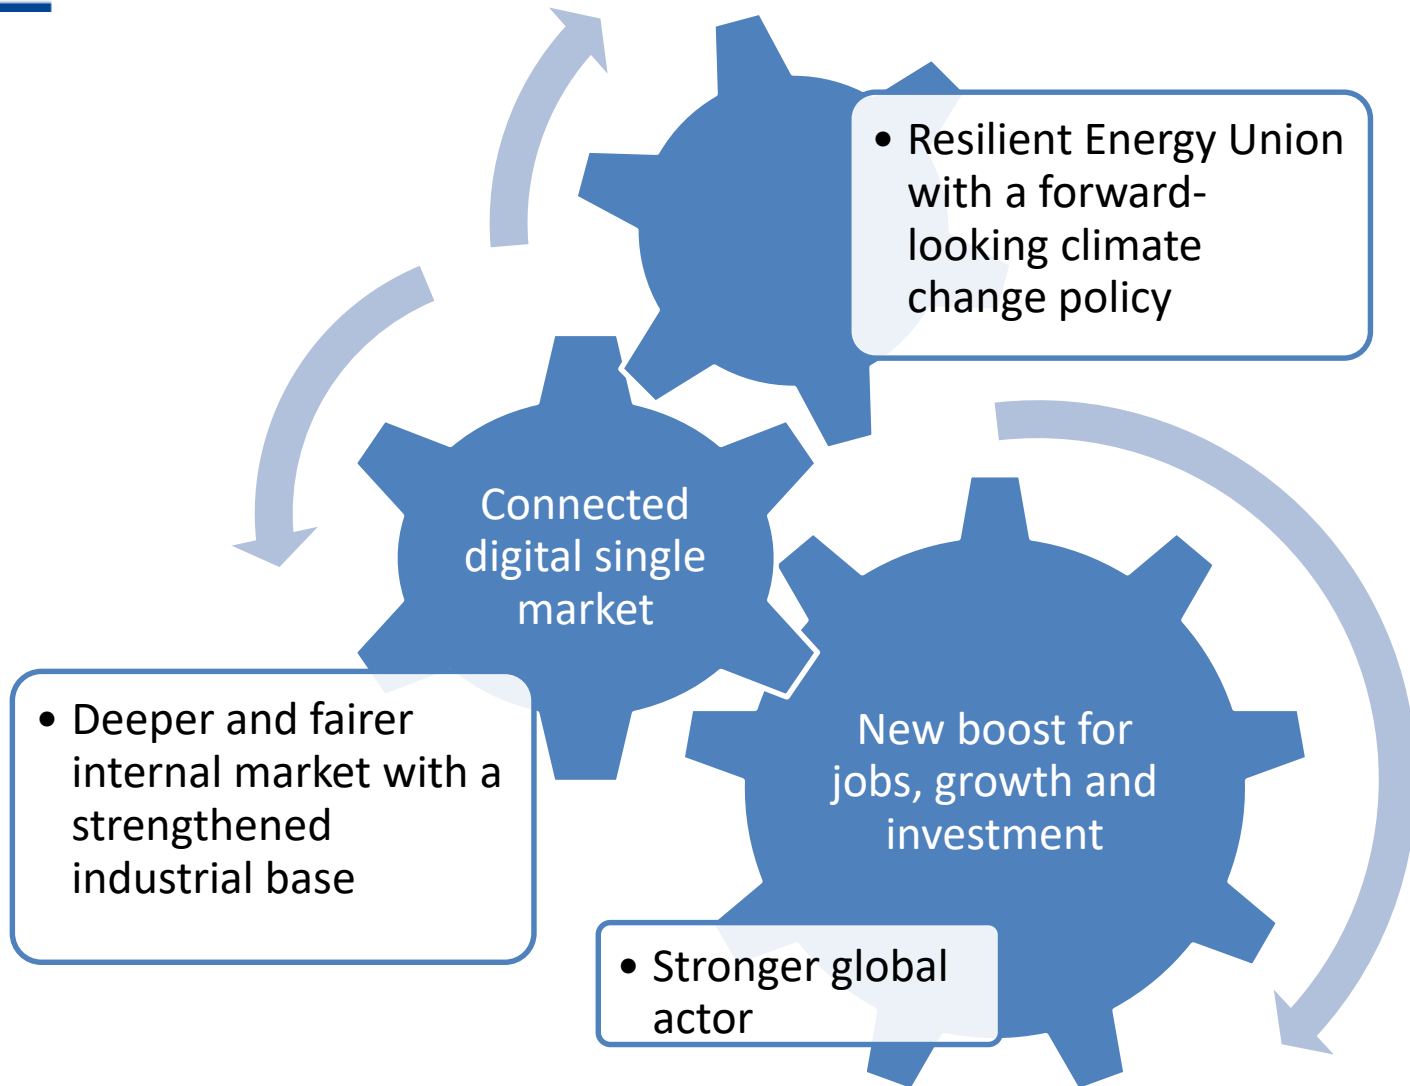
• Resilient Energy Union with a forward-looking climate change policy

Connected digital single market

• Deeper and fairer internal market with a strengthened industrial base

New boost for jobs, growth and investment

• Stronger global actor